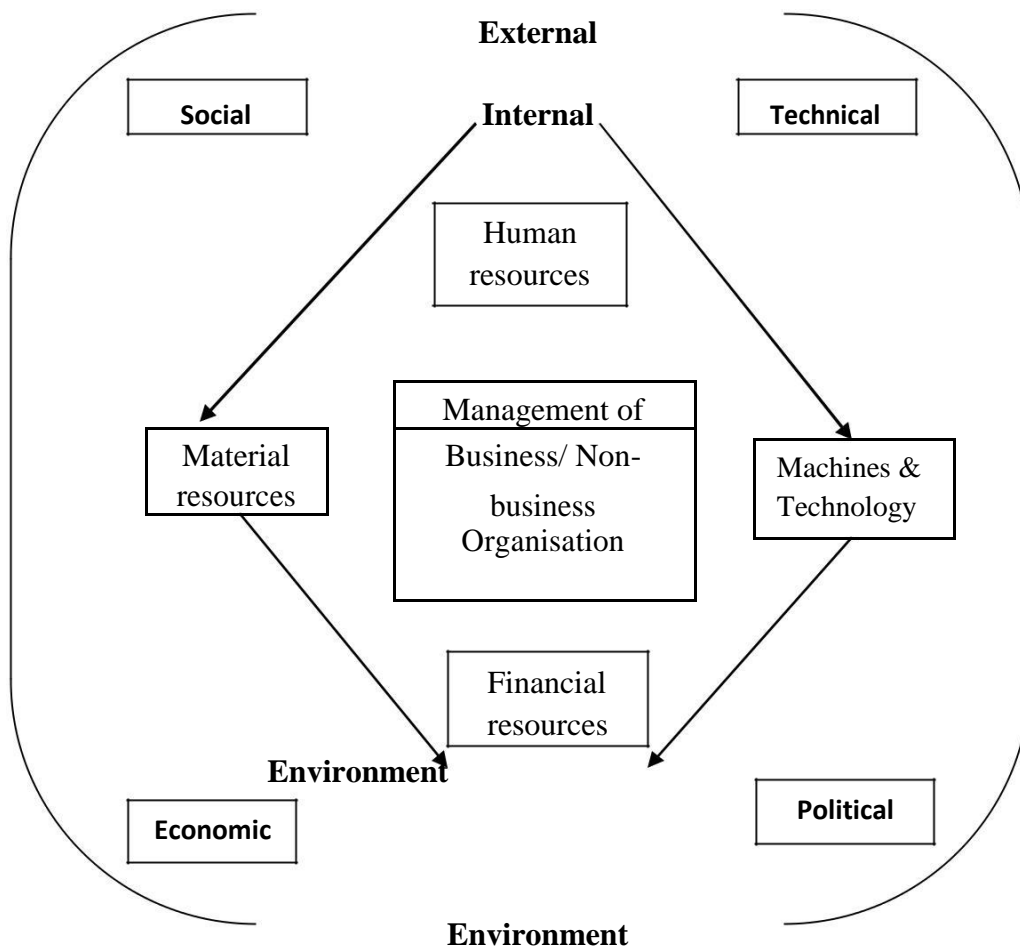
External

Social

Internal

Technical

Human resources

Material resources

Management of

Business/ Non-business Organisation

Machines & Technology

Financial resources

Environment

Economic

Political

Environment